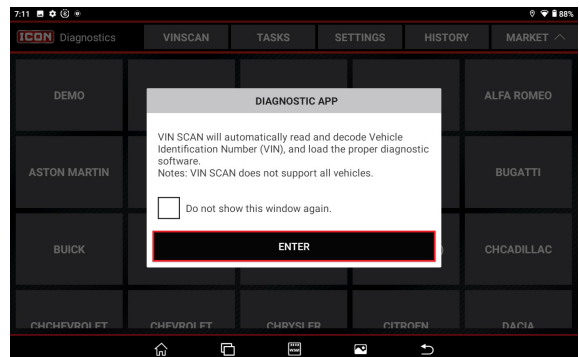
7:11 88%

ICON Diagnostics VINSCAN TASKS SETTINGS HISTORY MARKET

DEMO

ALFA ROMEO

DIAGNOSTIC APP

VIN SCAN will automatically read and decode Vehicle Identification Number (VIN), and load the proper diagnostic software.
Notes: VIN SCAN does not support all vehicles.

Do not show this window again.

ENTER

ASTON MARTIN

BUGATTI

BUICK

CHCADILLAC

CHCHEVROLET CHEVROLET CHRYSLER CITROEN DACIA